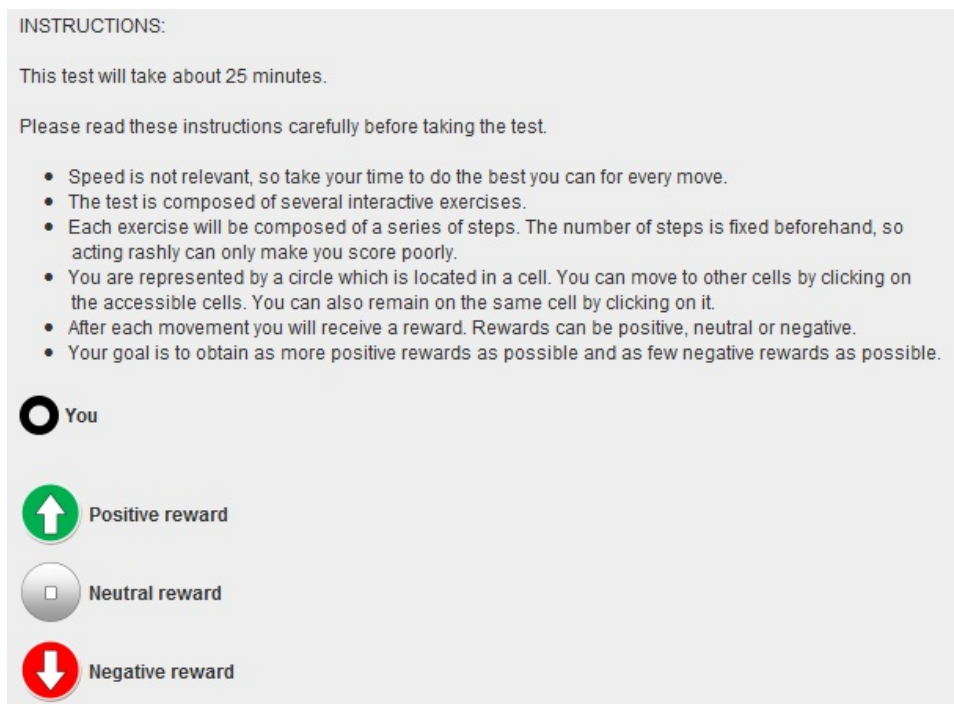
INSTRUCTIONS:

This test will take about 25 minutes.

Please read these instructions carefully before taking the test.

- Speed is not relevant, so take your time to do the best you can for every move.
- The test is composed of several interactive exercises.
- Each exercise will be composed of a series of steps. The number of steps is fixed beforehand, so acting rashly can only make you score poorly.
- You are represented by a circle which is located in a cell. You can move to other cells by clicking on the accessible cells. You can also remain on the same cell by clicking on it.
- After each movement you will receive a reward. Rewards can be positive, neutral or negative.
- Your goal is to obtain as more positive rewards as possible and as few negative rewards as possible.

You

Positive reward

Neutral reward

Negative reward